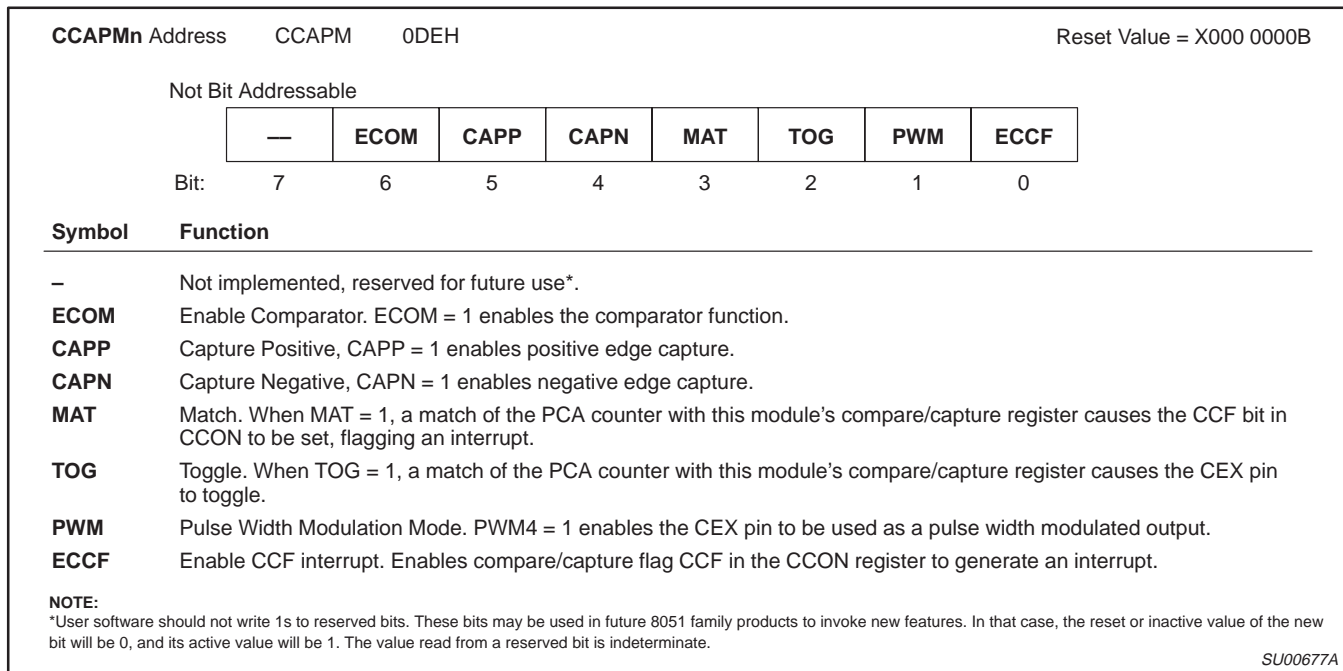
**CCAPMn** Address CCAPM 0DEH Reset Value = X000 0000B

Not Bit Addressable

| — | ECOM | CAPP | CAPN | MAT | TOG | PWM | ECCF |
|---|---|---|---|---|---|---|---|

Bit: 7 6 5 4 3 2 1 0

| Symbol | Function |
|---|---|
| – | Not implemented, reserved for future use*. |
| ECOM | Enable Comparator. ECOM = 1 enables the comparator function. |
| CAPP | Capture Positive, CAPP = 1 enables positive edge capture. |
| CAPN | Capture Negative, CAPN = 1 enables negative edge capture. |
| MAT | Match. When MAT = 1, a match of the PCA counter with this module's compare/capture register causes the CCF bit in CCON to be set, flagging an interrupt. |
| TOG | Toggle. When TOG = 1, a match of the PCA counter with this module's compare/capture register causes the CEX pin to toggle. |
| PWM | Pulse Width Modulation Mode. PWM4 = 1 enables the CEX pin to be used as a pulse width modulated output. |
| ECCF | Enable CCF interrupt. Enables compare/capture flag CCF in the CCON register to generate an interrupt. |

NOTE:
*User software should not write 1s to reserved bits. These bits may be used in future 8051 family products to invoke new features. In that case, the reset or inactive value of the new bit will be 0, and its active value will be 1. The value read from a reserved bit is indeterminate.

SU00677A